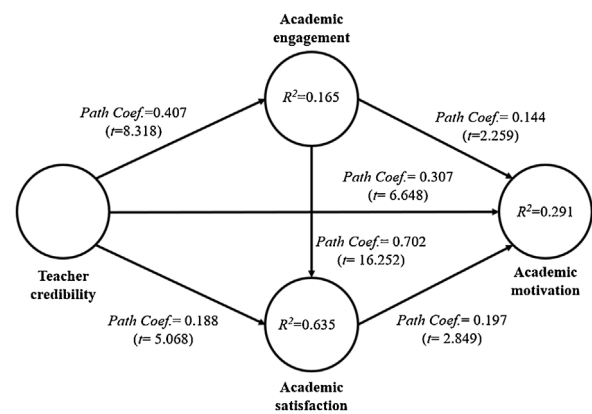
Academic engagement

$R^2$=0.165

Path Coef.=0.407 (t=8.318)

Path Coef.= 0.144 (t=2.259)

Path Coef.= 0.307 (t= 6.648)

$R^2$=0.291

Path Coef.= 0.702 (t= 16.252)

Teacher credibility

Academic motivation

Path Coef.= 0.188 (t= 5.068)

$R^2$=0.635

Path Coef.= 0.197 (t= 2.849)

Academic satisfaction